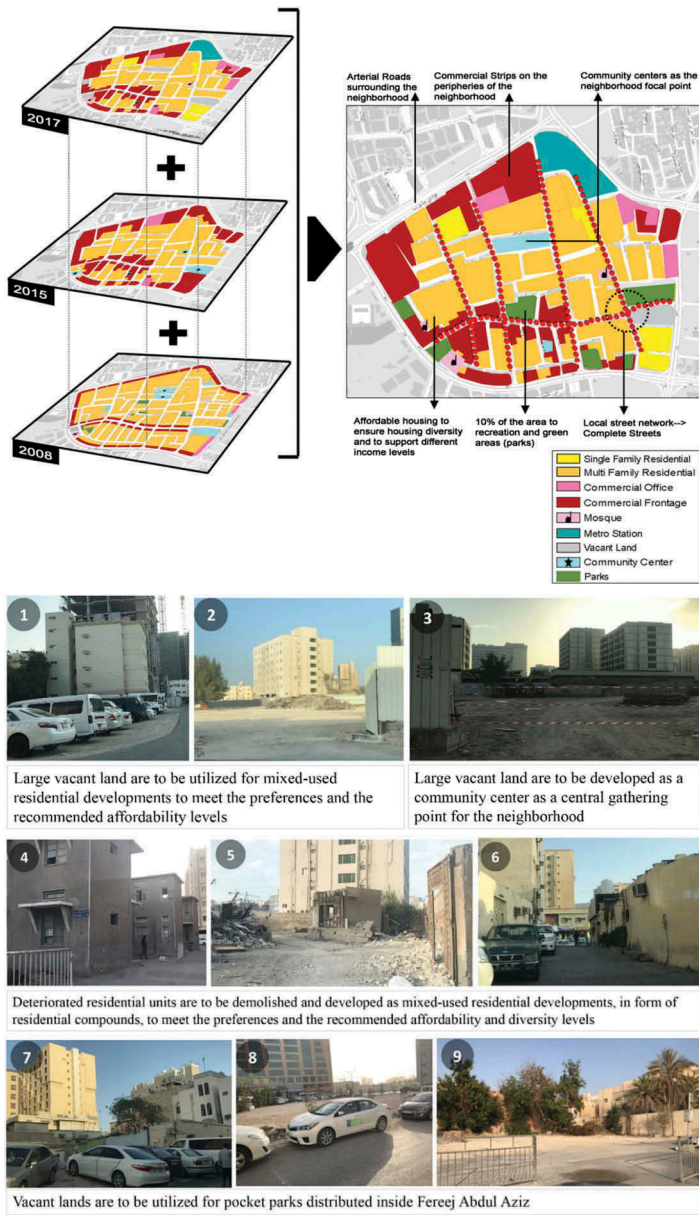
2017

2015

2008

Arterial Roads surrounding the neighborhood

Commercial Strips on the peripheries of the neighborhood

Community centers as the neighborhood focal point

Affordable housing to ensure housing diversity and to support different income levels

10% of the area to recreation and green areas (parks)

Local street network--> Complete Streets

Single Family Residential
Multi Family Residential
Commercial Office
Commercial Frontage
Mosque
Metro Station
Vacant Land
Community Center
Parks

1

2

3

Large vacant land are to be utilized for mixed-used residential developments to meet the preferences and the recommended affordability levels

Large vacant land are to be developed as a community center as a central gathering point for the neighborhood

4

5

6

Deteriorated residential units are to be demolished and developed as mixed-used residential developments, in form of residential compounds, to meet the preferences and the recommended affordability and diversity levels

7

8

9

Vacant lands are to be utilized for pocket parks distributed inside Fereej Abdul Aziz